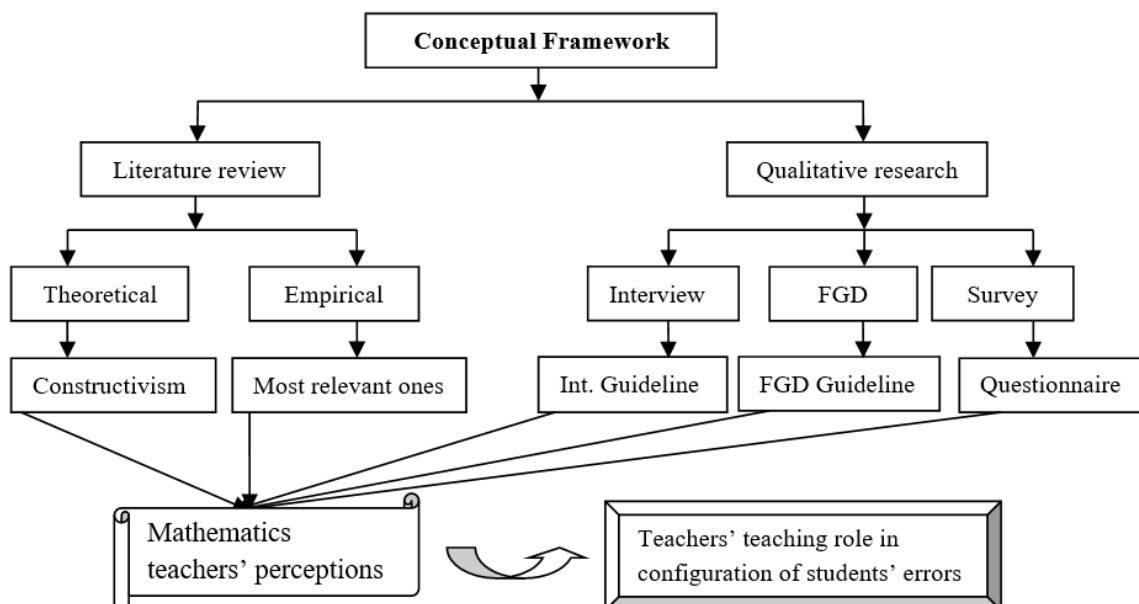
Conceptual Framework

Literature review

Qualitative research

Theoretical

Empirical

Interview

FGD

Survey

Constructivism

Most relevant ones

Int. Guideline

FGD Guideline

Questionnaire

Mathematics teachers' perceptions

Teachers' teaching role in configuration of students' errors